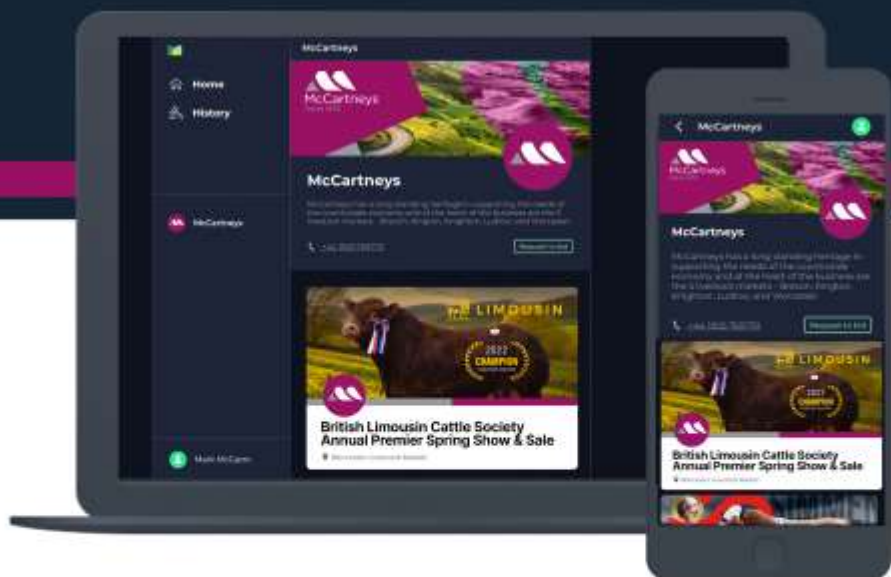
McCartneys

Home

History

McCartneys

McCartneys

McCartneys

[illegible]

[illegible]

Request to bid

LIMOUSIN

2022 CHAMPION

British Limousin Cattle Society Annual Premier Spring Show & Sale

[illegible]

Mark McCann

McCartneys

McCartneys

McCartneys

McCartneys has a long standing heritage in supporting the needs of the countryside economy and at the heart of the business are the 5 livestock markets - Brecon, Kington, Knighton, Ludlow and Worcester.

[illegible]

Request to bid

LIMOUSIN

2022 CHAMPION

British Limousin Cattle Society Annual Premier Spring Show & Sale

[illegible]